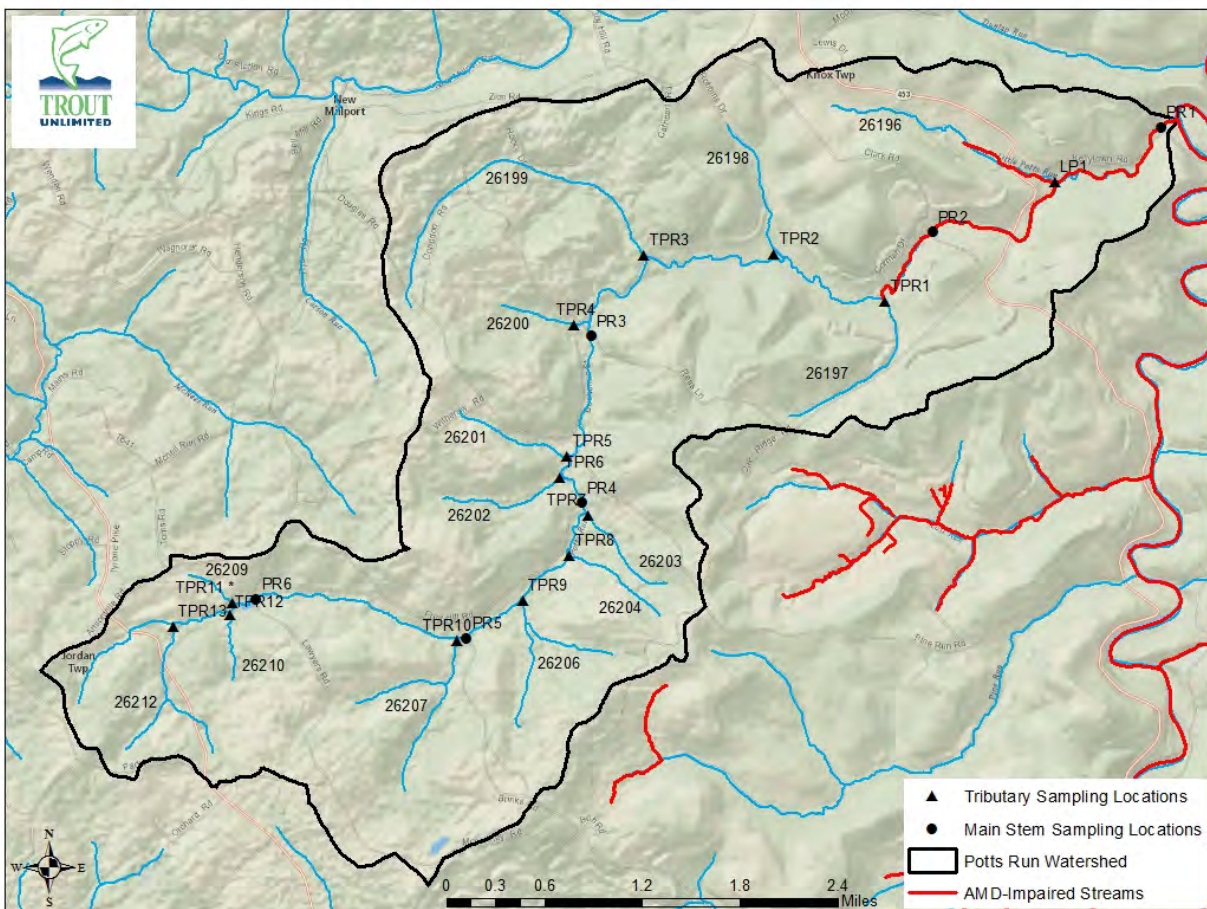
TROUT UNLIMITED

New Millport

Knox Twp

Jordan Twp

PR1
LP
PR2
PR3
PR4
PR5
PR6
TPR1
TPR2
TPR3
TPR4
TPR5
TPR6
TPR7
TPR8
TPR9
TPR10
TPR11
TPR12
TPR13

26196
26197
26198
26199
26200
26201
26202
26203
26204
26206
26207
26209
26210
26212

N
W E
S

Tributary Sampling Locations
Main Stem Sampling Locations
Potts Run Watershed
AMD-Impaired Streams

0 0.3 0.6 1.2 1.8 2.4 Miles